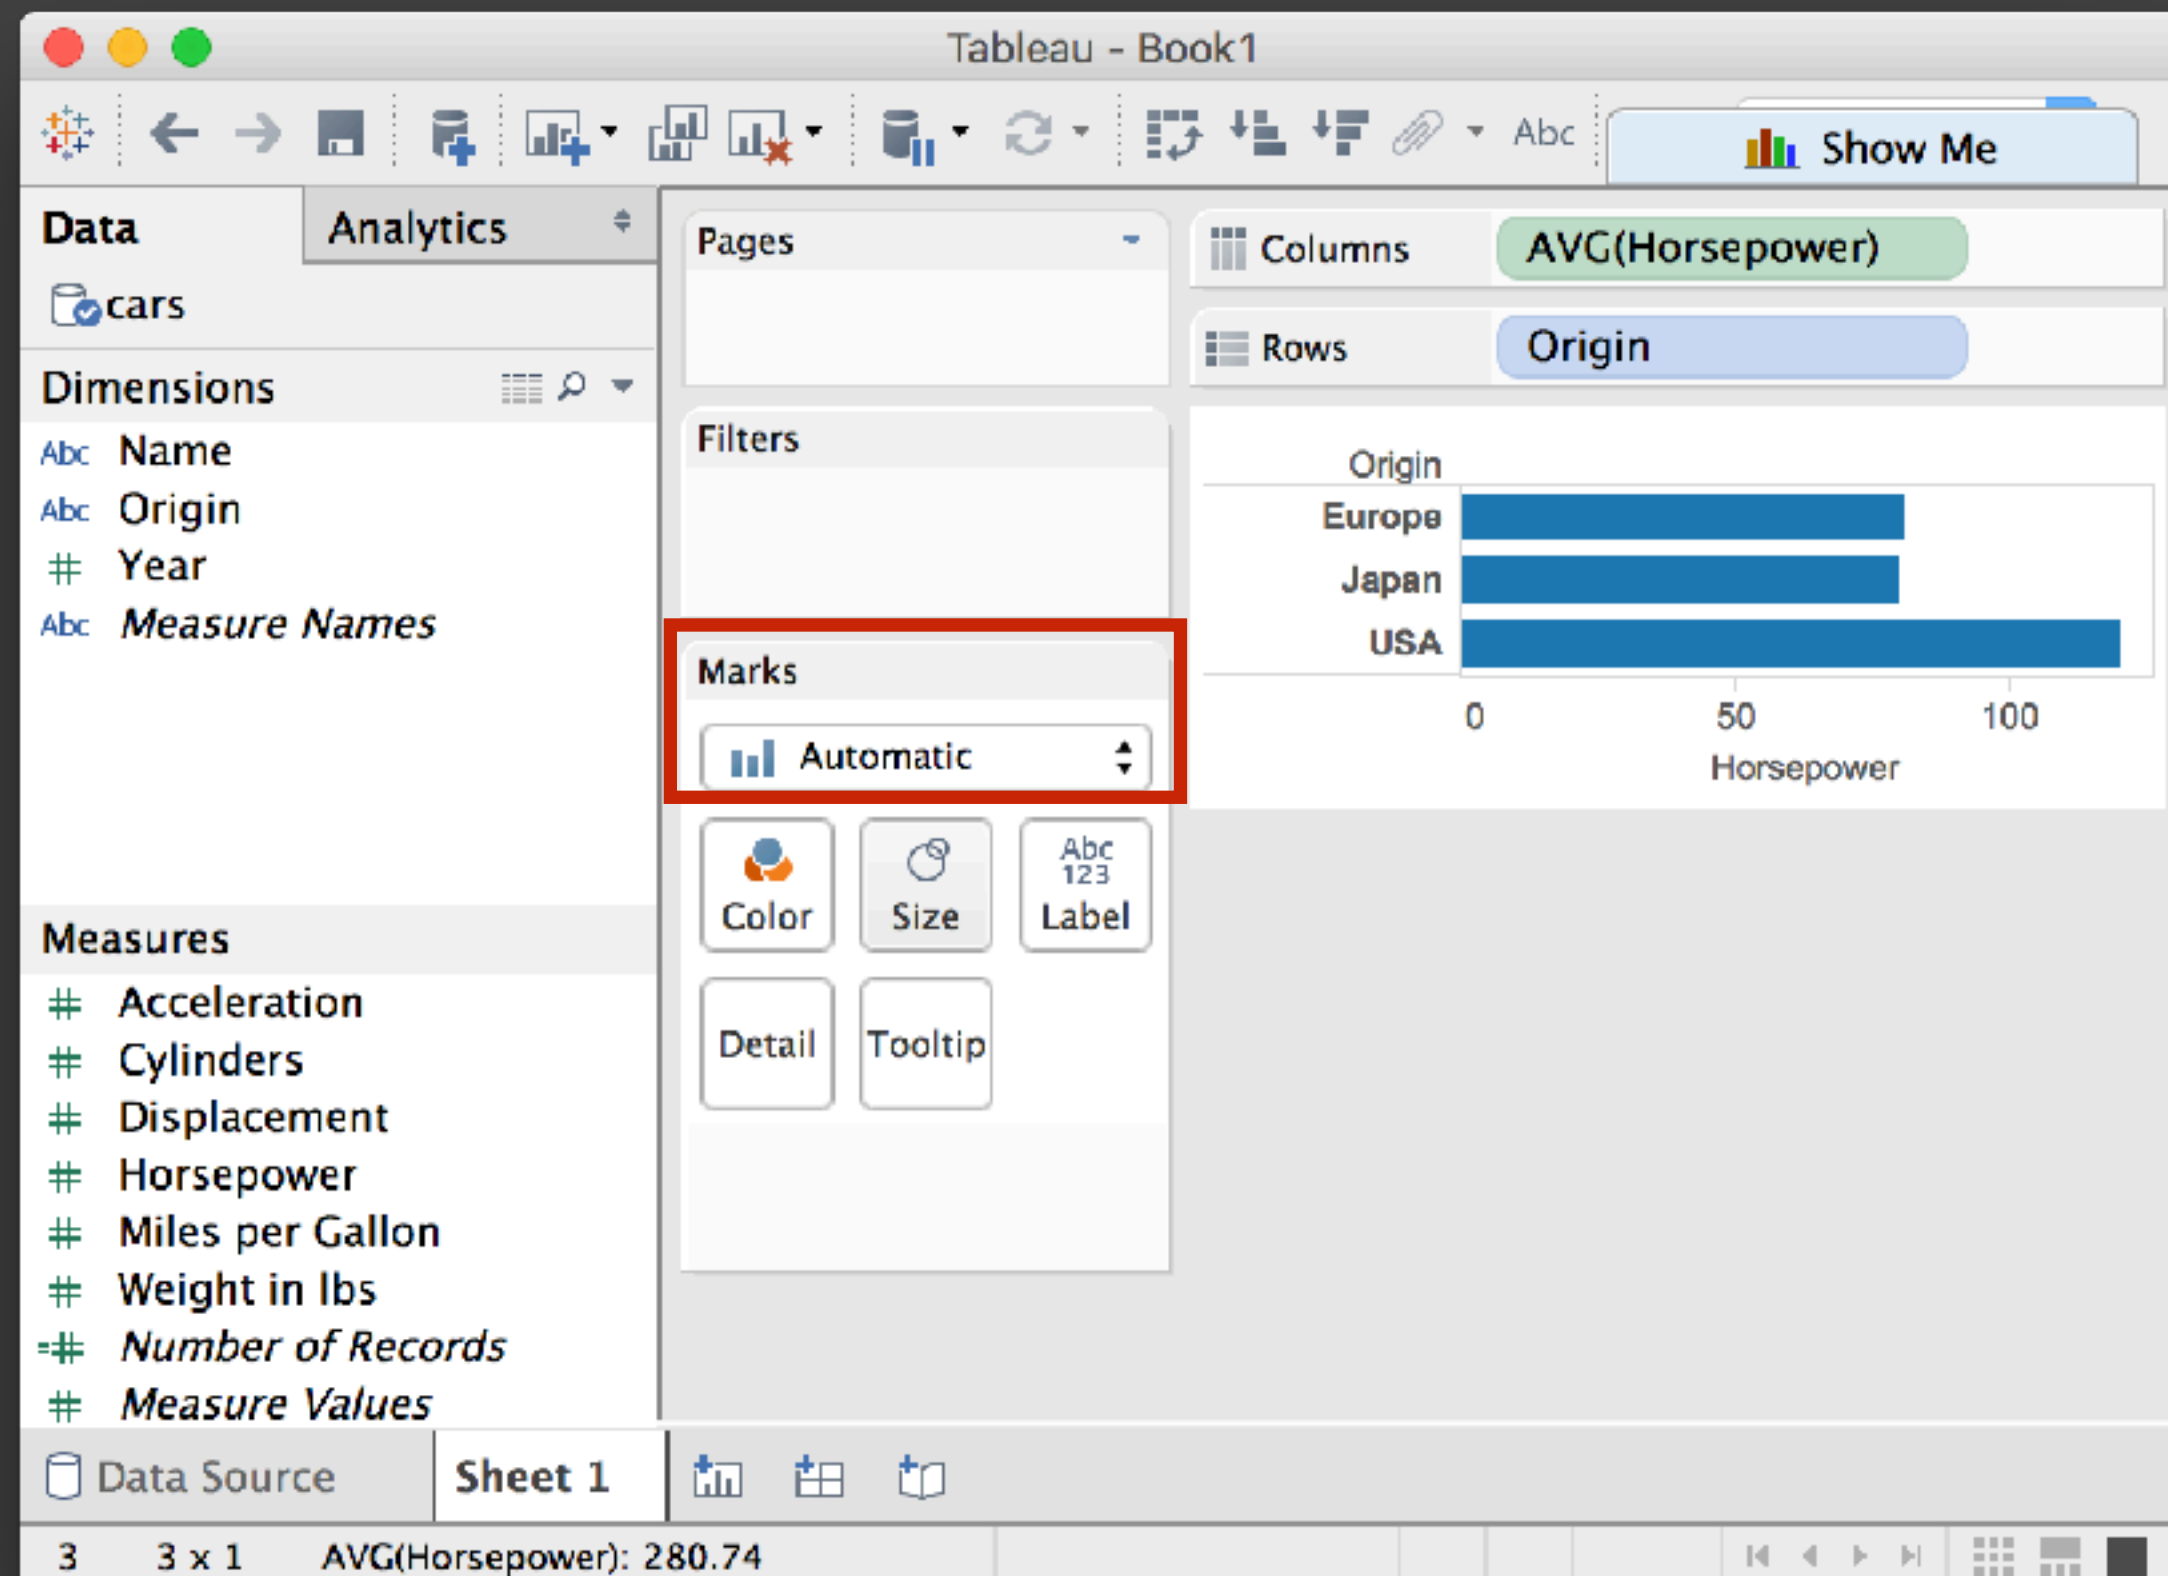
Tableau - Book1

Abc

Show Me

Data

Analytics

cars

Dimensions

Abc Name

Abc Origin

Year

Abc Measure Names

Measures

Acceleration

Cylinders

Displacement

Horsepower

Miles per Gallon

Weight in lbs

Number of Records

Measure Values

Pages

Filters

Marks

Automatic

Color

Size

Abc 123 Label

Detail

Tooltip

Columns

AVG(Horsepower)

Rows

Origin

Origin

Europe

Japan

USA

0

50

100

Horsepower

Data Source

Sheet 1

3

3 x 1

AVG(Horsepower): 280.74